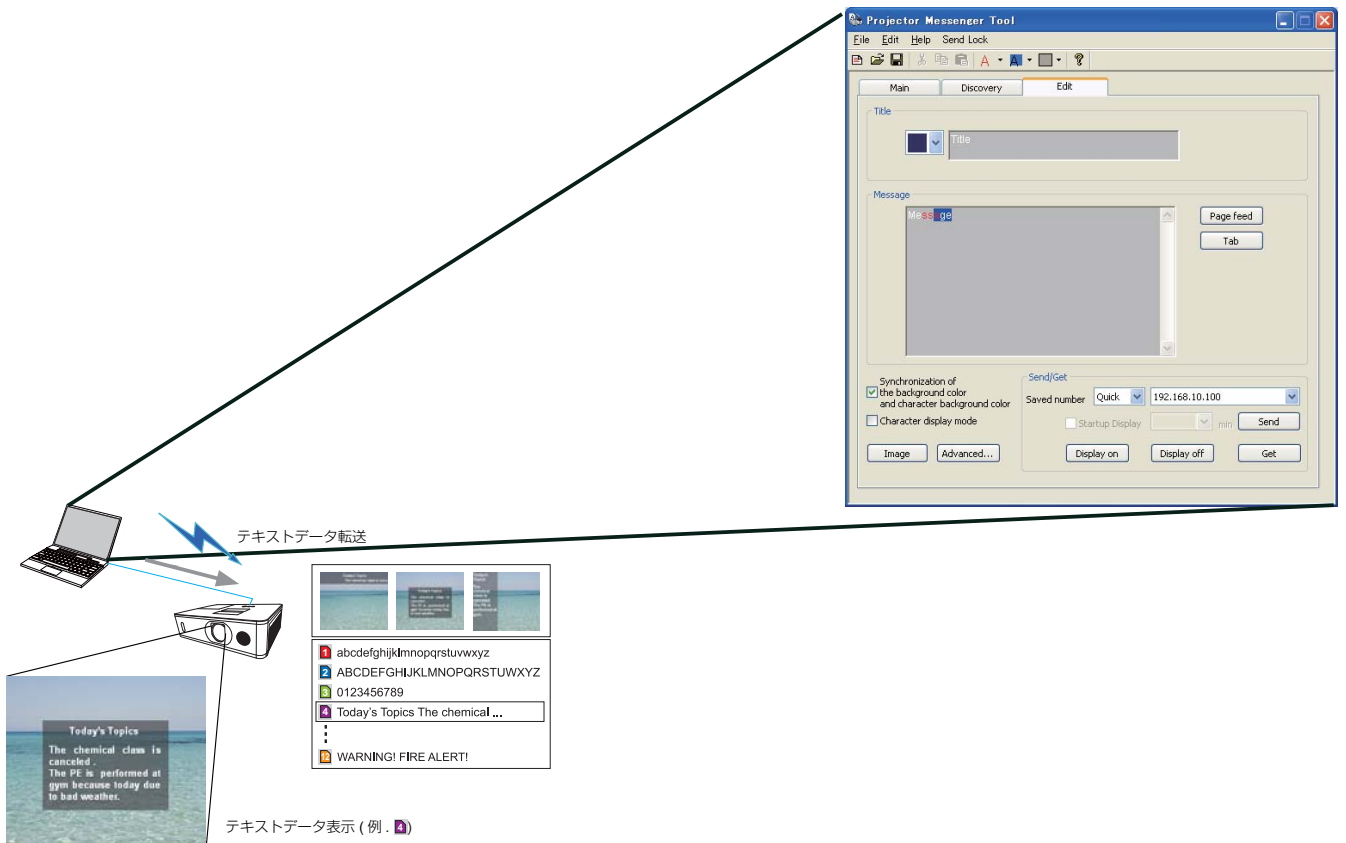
Projector Messenger Tool

File Edit Help Send Lock

Main Discovery Edit

Title

Title

Message

Message

Page feed

Tab

Synchronization of the background color and character background color

Character display mode

Send/Get

Saved number Quick 192.168.10.100

Startup Display min Send

Image Advanced...

Display on Display off Get

テキストデータ転送

1 abcdefghijklmnopqrstuvwxyz
2 ABCDEFGHIJKLMNOPQRSTUWXYZ
3 0123456789
4 Today's Topics The chemical ...
⋮
12 WARNING! FIRE ALERT!

Today's Topics
The chemical class is canceled .
The PE is performed at gym because today due to bad weather.

テキストデータ表示 ( 例 . 4)